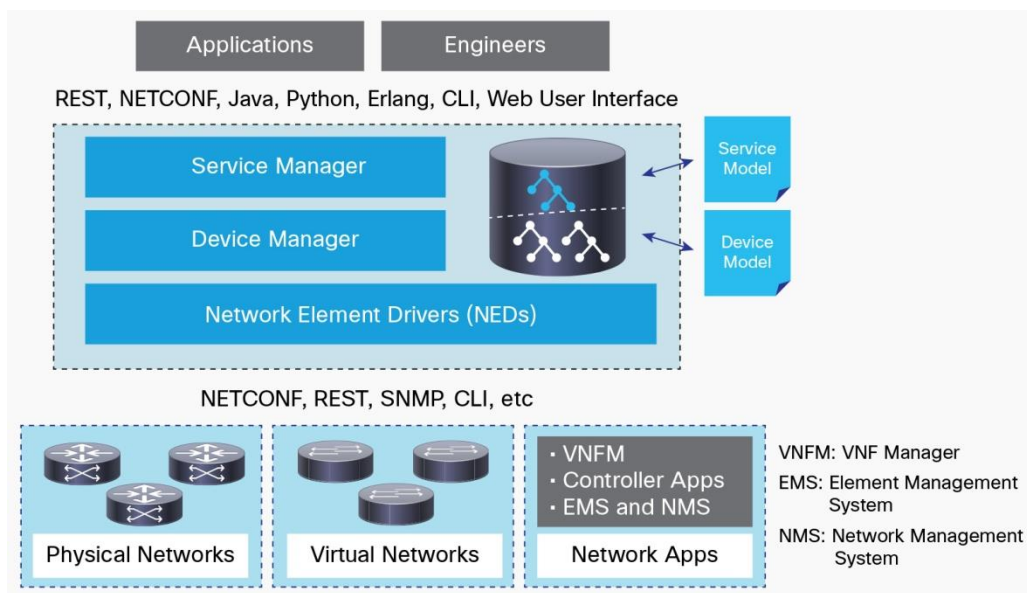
Applications

Engineers

REST, NETCONF, Java, Python, Erlang, CLI, Web User Interface

Service Manager

Device Manager

Network Element Drivers (NEDs)

Service Model

Device Model

NETCONF, REST, SNMP, CLI, etc

Physical Networks

Virtual Networks

- VNFM
- Controller Apps
- EMS and NMS

Network Apps

VNFM: VNF Manager

EMS: Element Management System

NMS: Network Management System